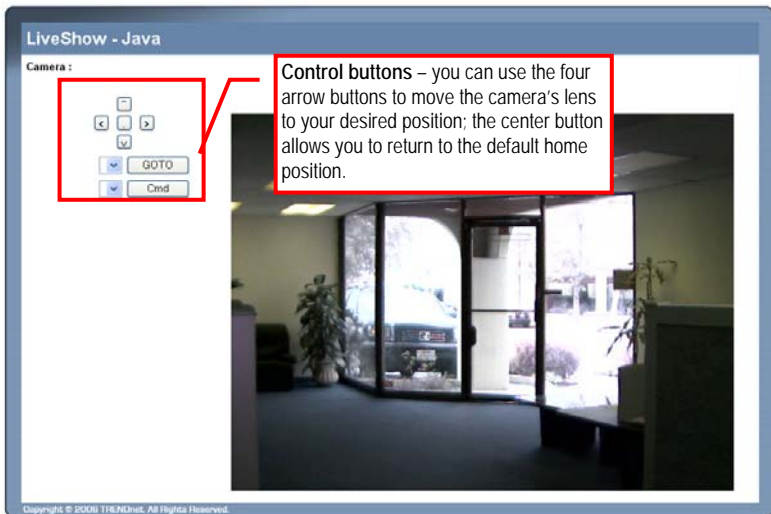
LiveShow - Java

Camera :

GOTO

Cmd

**Control buttons** – you can use the four arrow buttons to move the camera's lens to your desired position; the center button allows you to return to the default home position.

Copyright © 2006 TRENDnet. All Rights Reserved.